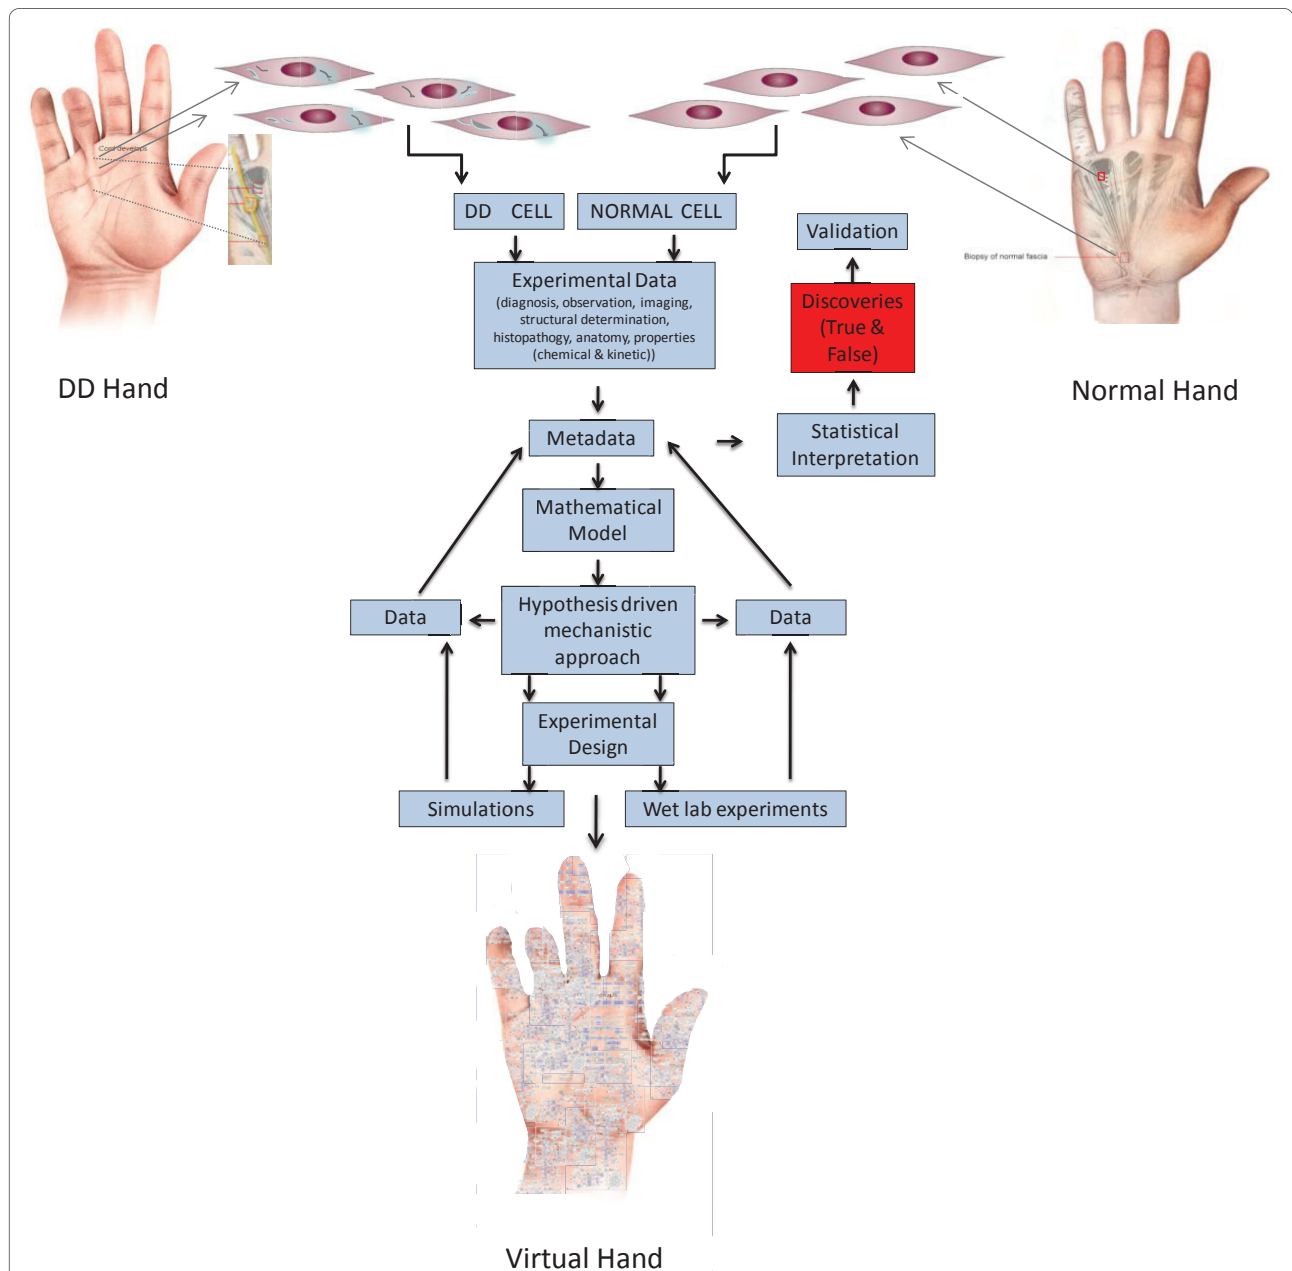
Cord develops

DD CELL

NORMAL CELL

Validation

Experimental Data (diagnosis, observation, imaging, structural determination, histopathogy, anatomy, properties (chemical & kinetic))

Discoveries (True & False)

Biopsy of normal fascia

DD Hand

Normal Hand

Metadata

Statistical Interpretation

Mathematical Model

Data

Hypothesis driven mechanistic approach

Data

Experimental Design

Simulations

Wet lab experiments

Virtual Hand